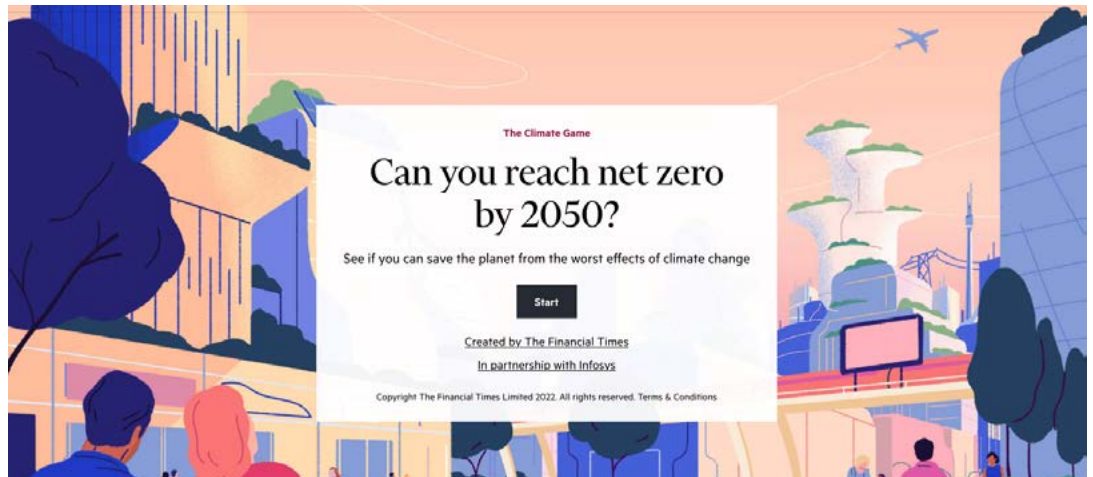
The Climate Game

Can you reach net zero by 2050?

See if you can save the planet from the worst effects of climate change

Start

Created by The Financial Times

In partnership with Infosys

Copyright The Financial Times Limited 2022. All rights reserved. Terms & Conditions